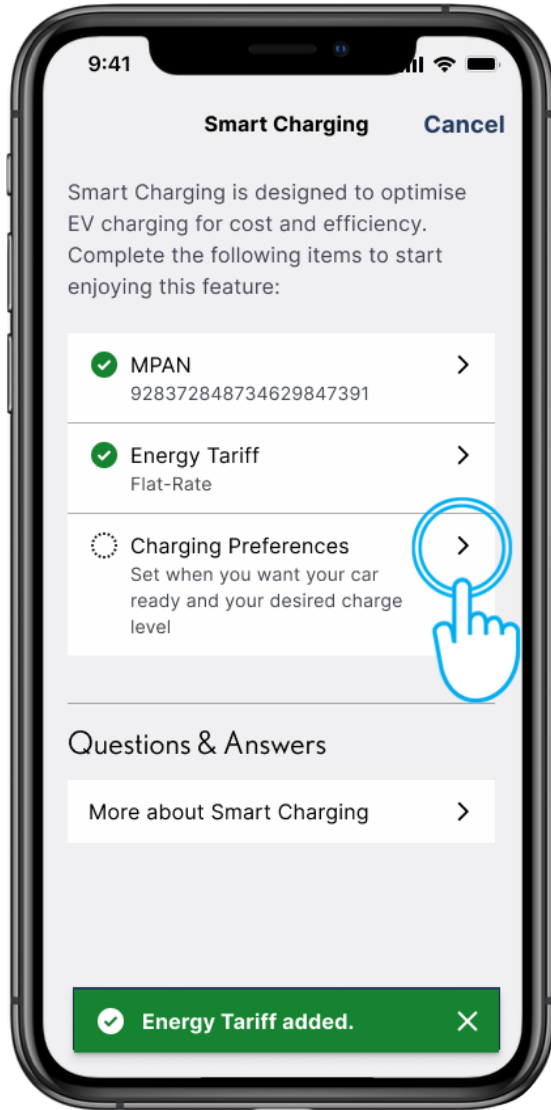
9:41

Smart Charging Cancel

Smart Charging is designed to optimise EV charging for cost and efficiency. Complete the following items to start enjoying this feature:

MPAN
928372848734629847391

Energy Tariff
Flat-Rate

Charging Preferences
Set when you want your car ready and your desired charge level

Questions & Answers

More about Smart Charging

Energy Tariff added.